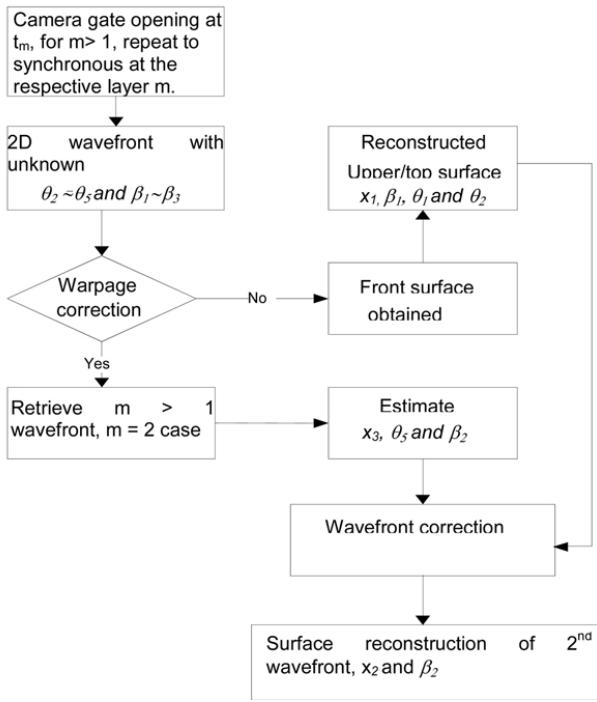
Camera gate opening at $t_m$, for m> 1, repeat to synchronous at the respective layer m.

2D wavefront with unknown $\theta_2 \sim \theta_5$ and $\beta_1 \sim \beta_3$

Reconstructed Upper/top surface $x_1$, $\beta_1$, $\theta_1$ and $\theta_2$

Warpage correction

No

Front surface obtained

Yes

Retrieve m > 1 wavefront, m = 2 case

Estimate $x_3$, $\theta_5$ and $\beta_2$

Wavefront correction

Surface reconstruction of 2$^{nd}$ wavefront, $x_2$ and $\beta_2$